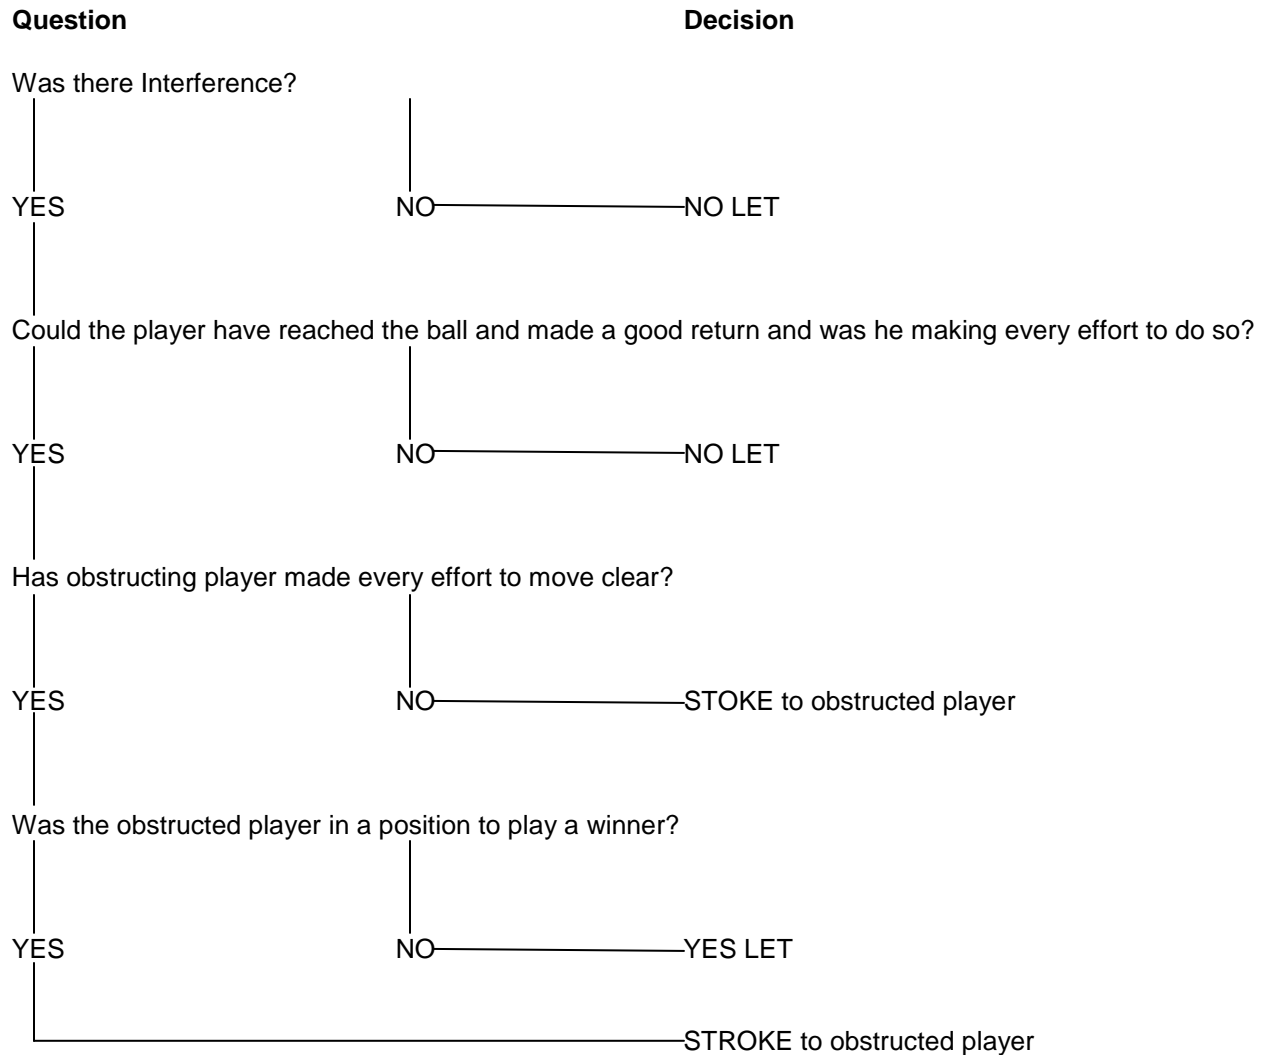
**Question** **Decision**

Was there Interference?

YES NO NO LET

Could the player have reached the ball and made a good return and was he making every effort to do so?

YES NO NO LET

Has obstructing player made every effort to move clear?

YES NO STOKE to obstructed player

Was the obstructed player in a position to play a winner?

YES NO YES LET

STROKE to obstructed player